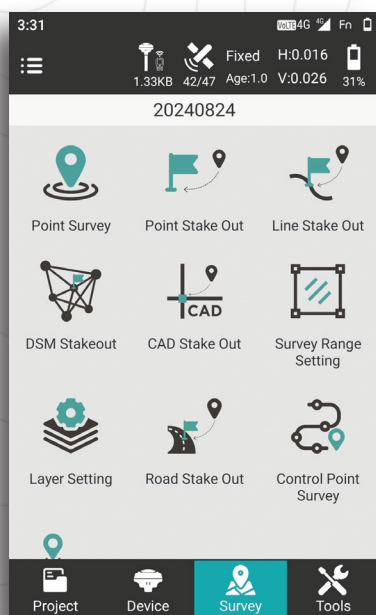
3:31
VoLTE 4G 4G Fn
1.33KB 42/47 Fixed Age:1.0 H:0.016 V:0.026 31%
20240824
Point Survey
Point Stake Out
Line Stake Out
DSM Stakeout
CAD
CAD Stake Out
Survey Range Setting
Layer Setting
Road Stake Out
Control Point Survey
Project
Device
Survey
Tools